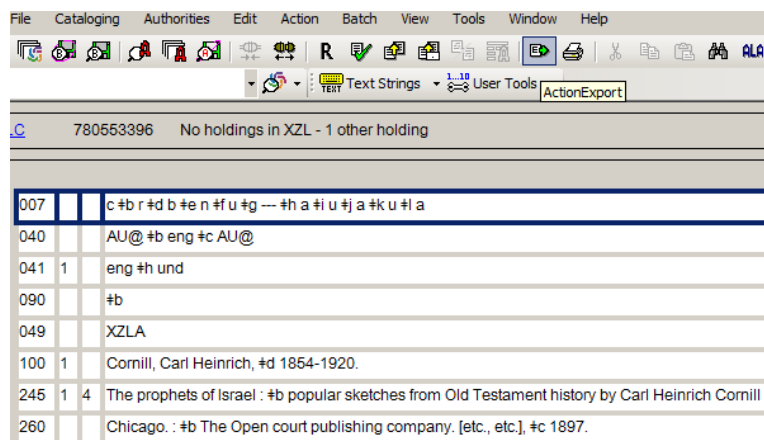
File Cataloging Authorities Edit Action Batch View Tools Window Help

ALA

Text Strings User Tools ActionExport

.C 780553396 No holdings in XZL - 1 other holding

| 007 | | | c ǂb r ǂd b ǂe n ǂf u ǂg --- ǂh a ǂi u ǂj a ǂk u ǂl a |
|---|---|---|---|
| 040 | | | AU@ ǂb eng ǂc AU@ |
| 041 | 1 | | eng ǂh und |
| 090 | | | ǂb |
| 049 | | | XZLA |
| 100 | 1 | | Cornill, Carl Heinrich, ǂd 1854-1920. |
| 245 | 1 | 4 | The prophets of Israel : ǂb popular sketches from Old Testament history by Carl Heinrich Cornill |
| 260 | | | Chicago. : ǂb The Open court publishing company. [etc., etc.], ǂc 1897. |